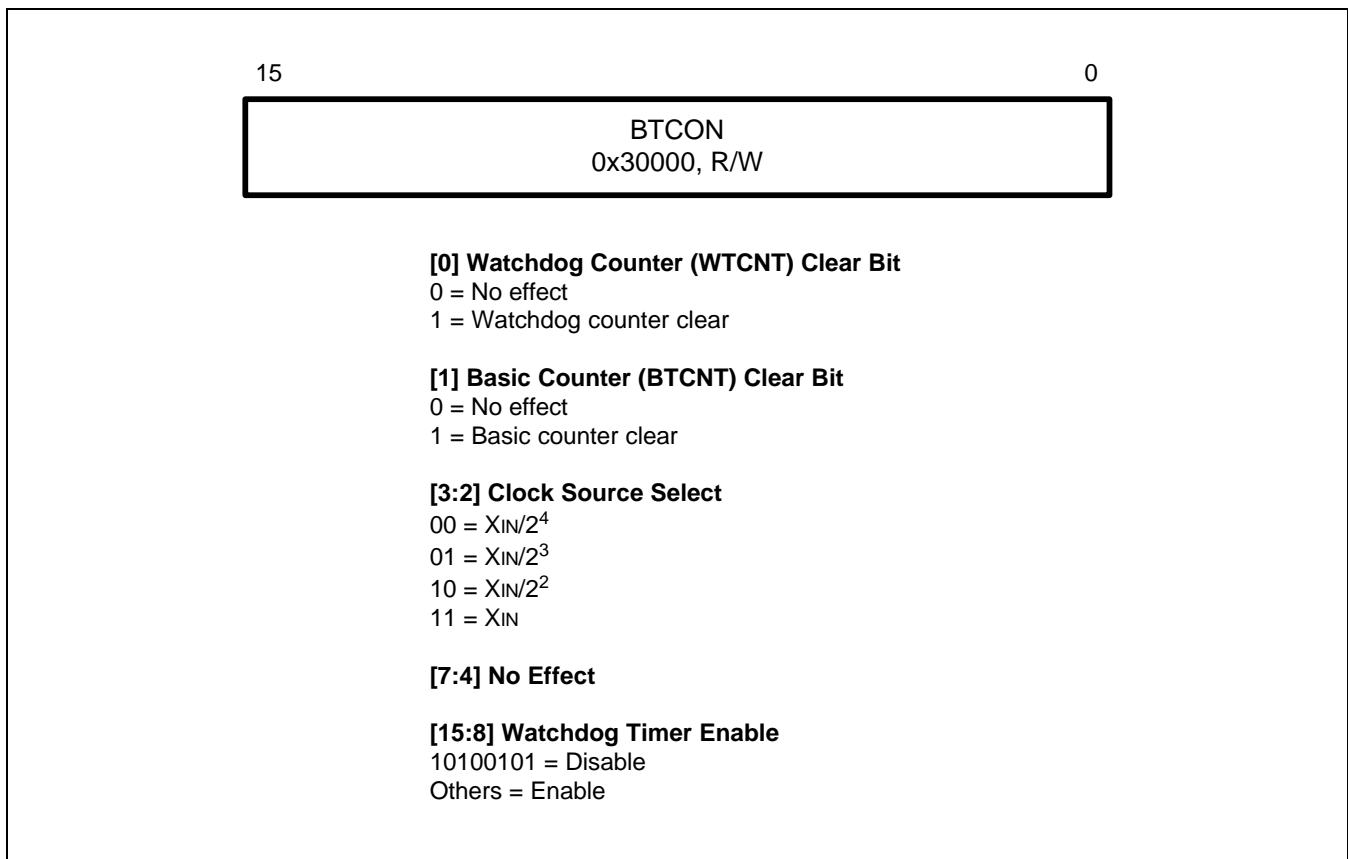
15

0

BTCON
0x30000, R/W

**[0] Watchdog Counter (WTCNT) Clear Bit**
0 = No effect
1 = Watchdog counter clear

**[1] Basic Counter (BTCNT) Clear Bit**
0 = No effect
1 = Basic counter clear

**[3:2] Clock Source Select**
00 = $X_{IN}/2^4$
01 = $X_{IN}/2^3$
10 = $X_{IN}/2^2$
11 = $X_{IN}$

**[7:4] No Effect**

**[15:8] Watchdog Timer Enable**
10100101 = Disable
Others = Enable